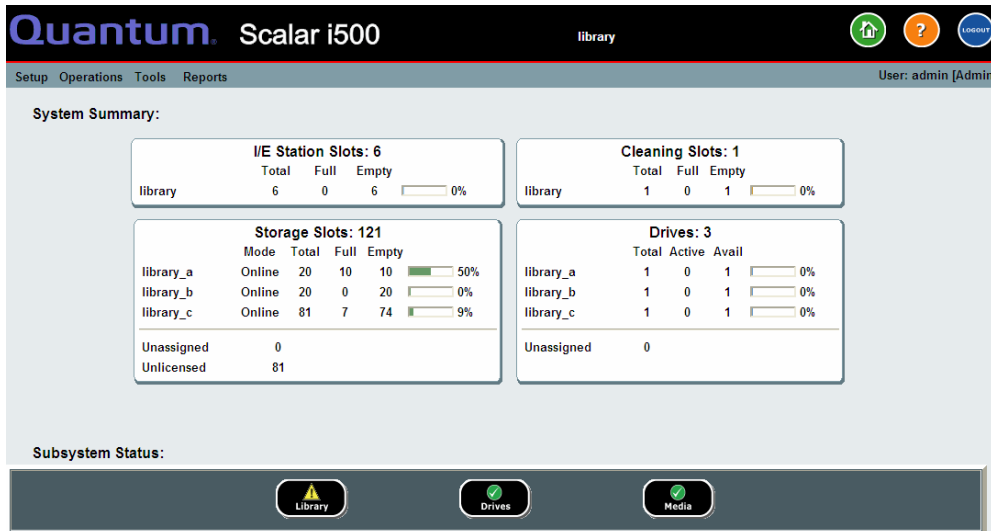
Quantum. Scalar i500

library

?

LOGOUT

Setup Operations Tools Reports

User: admin [Admin

System Summary:

I/E Station Slots: 6

|  | Total | Full | Empty |  |
|---|---|---|---|---|
| library | 6 | 0 | 6 | 0% |

Cleaning Slots: 1

|  | Total | Full | Empty |  |
|---|---|---|---|---|
| library | 1 | 0 | 1 | 0% |

Storage Slots: 121

|  | Mode | Total | Full | Empty |  |
|---|---|---|---|---|---|
| library_a | Online | 20 | 10 | 10 | 50% |
| library_b | Online | 20 | 0 | 20 | 0% |
| library_c | Online | 81 | 7 | 74 | 9% |

Unassigned 0
Unlicensed 81

Drives: 3

|  | Total | Active | Avail |  |
|---|---|---|---|---|
| library_a | 1 | 0 | 1 | 0% |
| library_b | 1 | 0 | 1 | 0% |
| library_c | 1 | 0 | 1 | 0% |

Unassigned 0

Subsystem Status:

Library

Drives

Media